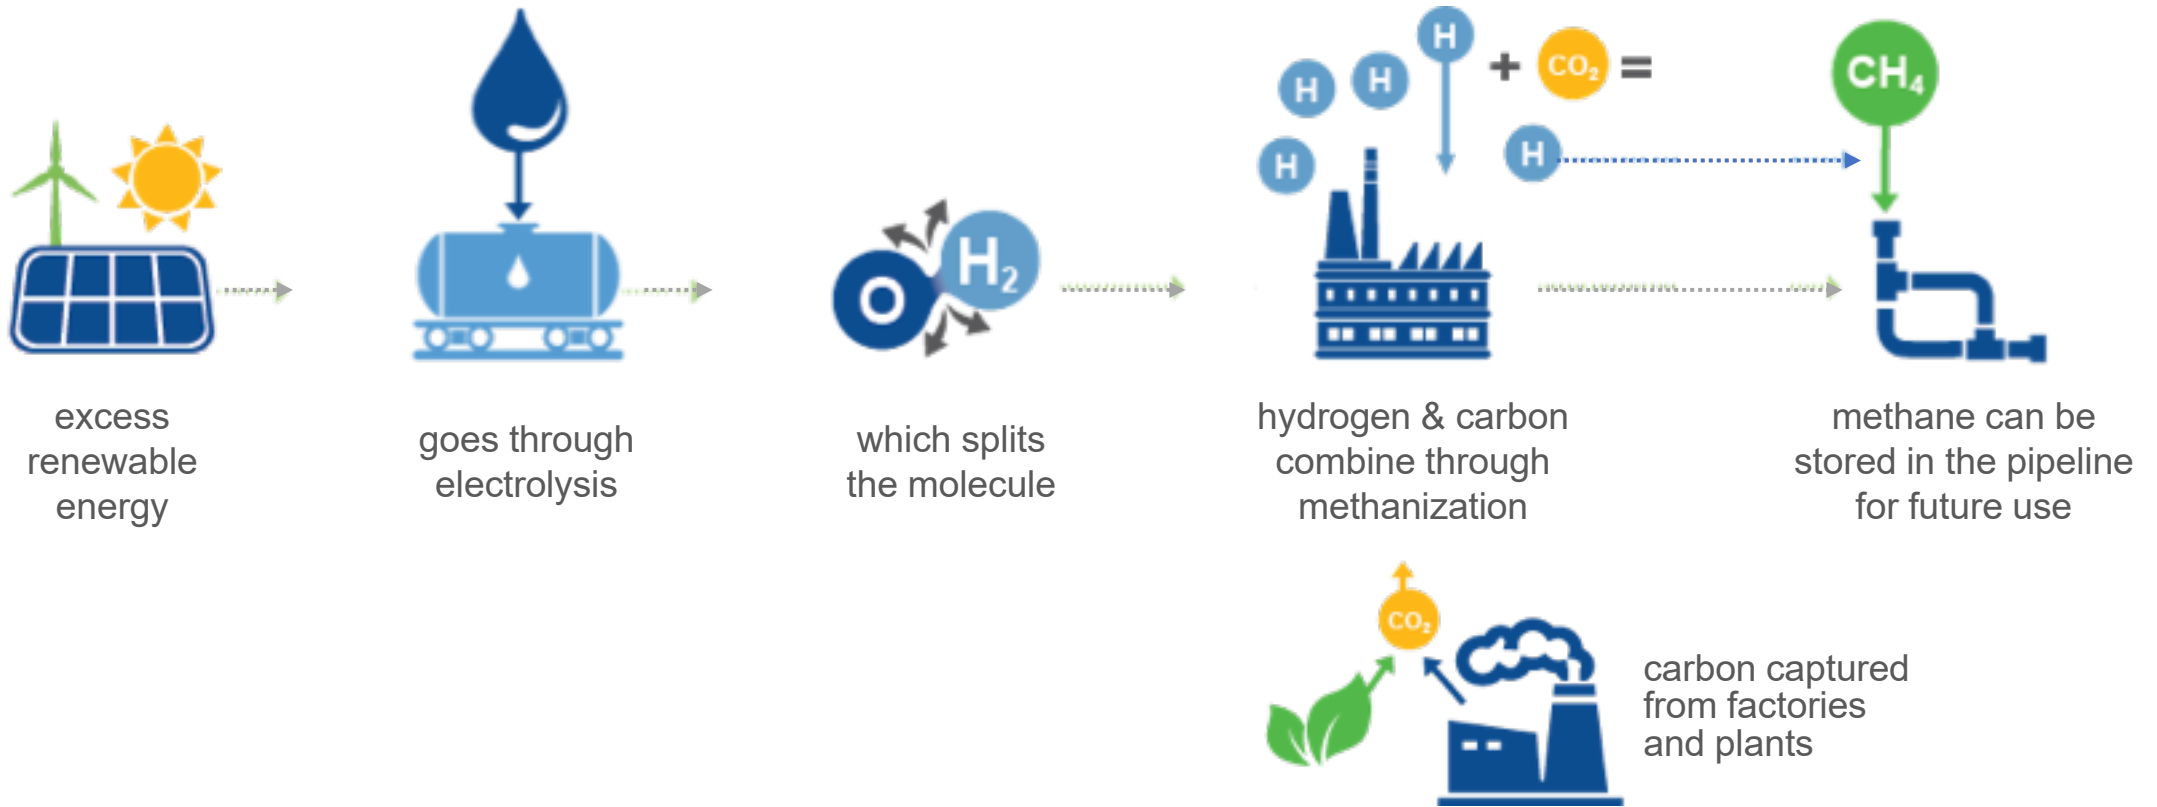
excess renewable energy

goes through electrolysis

O $H_2$

which splits the molecule

H H H H H + $CO_2$ =

hydrogen & carbon combine through methanization

$CH_4$

methane can be stored in the pipeline for future use

$CO_2$

carbon captured from factories and plants